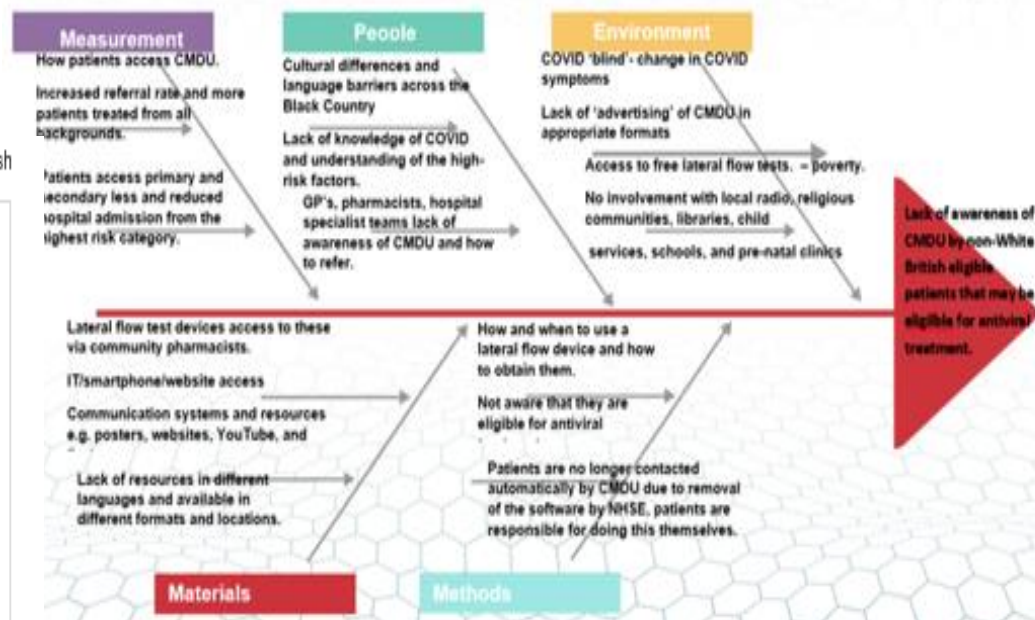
Measurement

How patients access CMDU.

Increased referral rate and more patients treated from all backgrounds.

Patients access primary and secondary less and reduced hospital admission from the highest risk category.

Peoole

Cultural differences and language barriers across the Black Country

Lack of knowledge of COVID and understanding of the high-risk factors.

GP's, pharmacists, hospital specialist teams lack of awareness of CMDU and how to refer.

Environment

COVID 'blind'- change in COVID symptoms

Lack of 'advertising' of CMDU in appropriate formats

Access to free lateral flow tests. = poverty.

No involvement with local radio, religious communities, libraries, child

services, schools, and pre-natal clinics

Lack of awareness of CMDU by non-White British eligible patients that may be eligible for antiviral treatment.

Lateral flow test devices access to these via community pharmacists.

IT/smartphone/website access

Communication systems and resources e.g. posters, websites, YouTube, and

Lack of resources in different languages and available in different formats and locations.

How and when to use a lateral flow device and how to obtain them.

Not aware that they are eligible for antiviral

Patients are no longer contacted automatically by CMDU due to removal of the software by NHSE, patients are responsible for doing this themselves.

Materials

Methods

sh